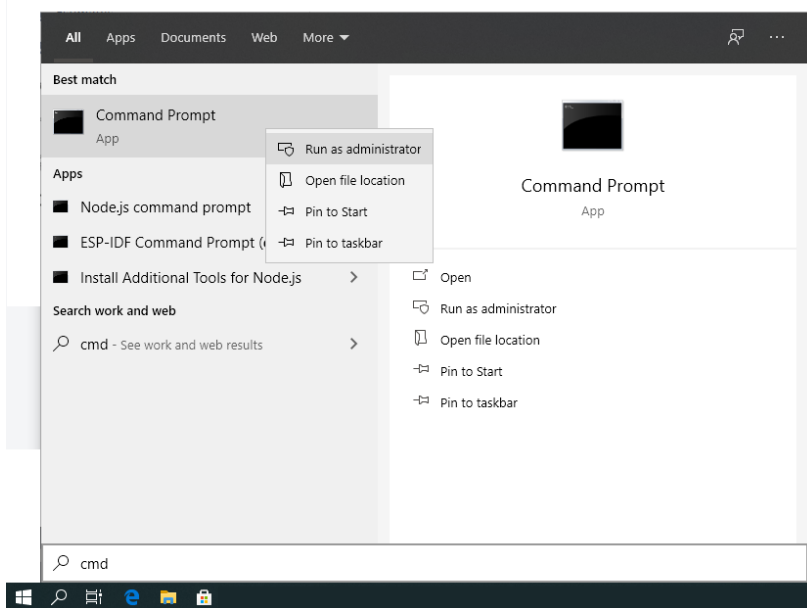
All Apps Documents Web More ▾

Best match

Command Prompt
App

Run as administrator
Open file location
Pin to Start
Pin to taskbar

Apps

Node.js command prompt

ESP-IDF Command Prompt ([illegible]

Install Additional Tools for Node.js >

Search work and web

cmd - See work and web results >

Command Prompt
App

Open
Run as administrator
Open file location
Pin to Start
Pin to taskbar

cmd